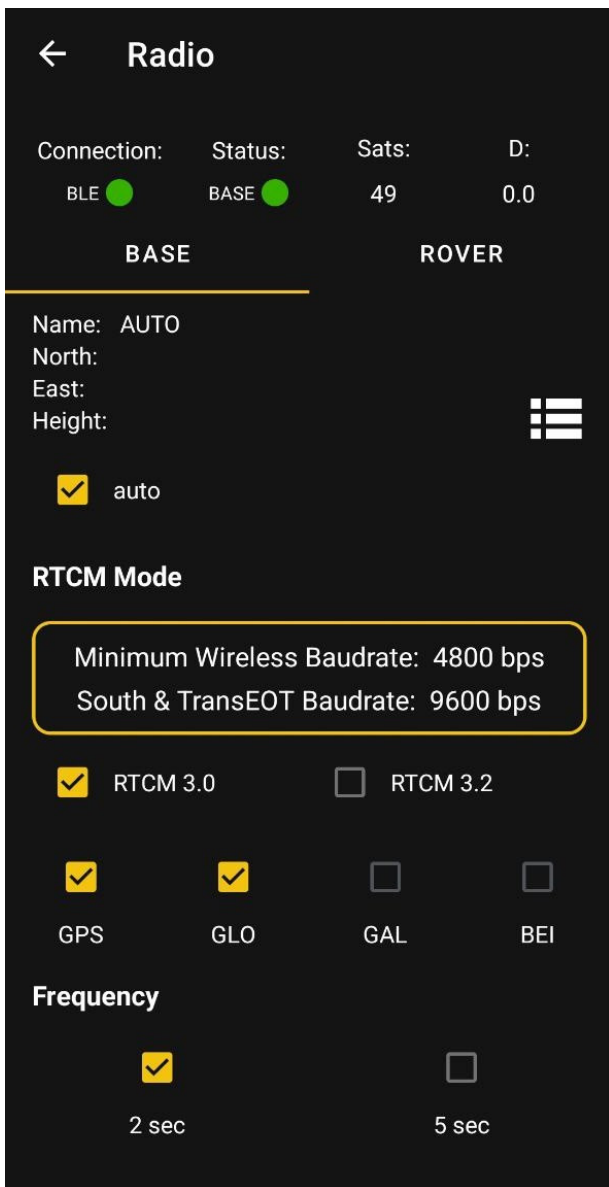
Radio

Connection: BLE
Status: BASE
Sats: 49
D: 0.0

BASE
ROVER

Name: AUTO
North:
East:
Height:

auto

RTCM Mode

Minimum Wireless Baudrate: 4800 bps
South & TransEOT Baudrate: 9600 bps

RTCM 3.0
RTCM 3.2

GPS
GLO
GAL
BEI

Frequency

2 sec
5 sec